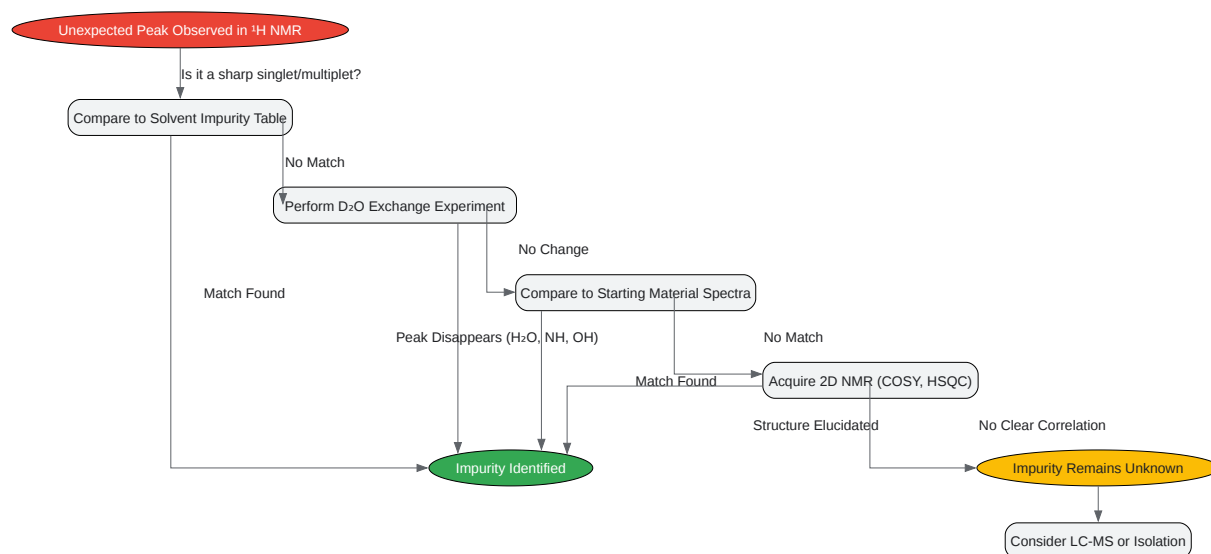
Unexpected Peak Observed in $^1$H NMR

Is it a sharp singlet/multiplet?

Compare to Solvent Impurity Table

No Match

Perform $D_2O$ Exchange Experiment

No Change

Match Found

Compare to Starting Material Spectra

Peak Disappears ($H_2O$, NH, OH)

No Match

Match Found

Acquire 2D NMR (COSY, HSQC)

Structure Elucidated

No Clear Correlation

Impurity Identified

Impurity Remains Unknown

Consider LC-MS or Isolation